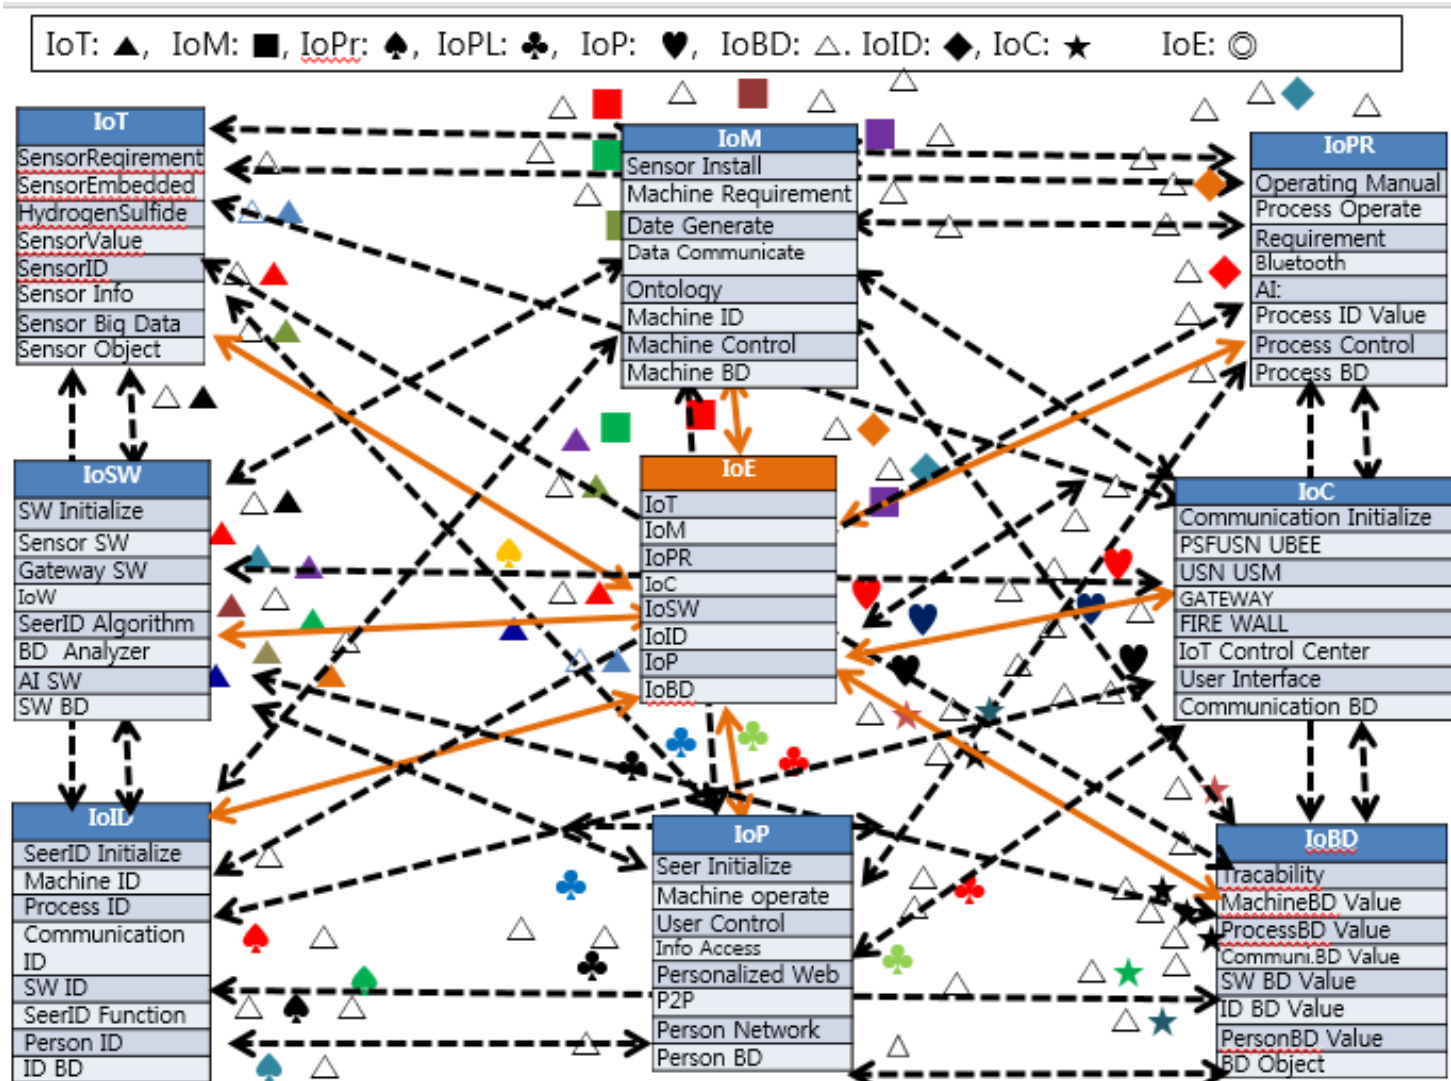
IoT: ▲, IoM: ■, IoPr: ♠, IoPL: ♣, IoP: ♥, IoBD: △. IoID: ◆, IoC: ★ IoE: ◎

IoT
SensorReqirement
SensorEmbedded
HydrogenSulfide
SensorValue
SensorID
Sensor Info
Sensor Big Data
Sensor Object

IoM
Sensor Install
Machine Requirement
Date Generate
Data Communicate
Ontology
Machine ID
Machine Control
Machine BD

IoPR
Operating Manual
Process Operate
Requirement
Bluetooth
AI:
Process ID Value
Process Control
Process BD

IoSW
SW Initialize
Sensor SW
Gateway SW
IoW
SeerID Algorithm
BD Analyzer
AI SW
SW BD

IoE
IoT
IoM
IoPR
IoC
IoSW
IoID
IoP
IoBD

IoC
Communication Initialize
PSFUSN UBEE
USN USM
GATEWAY
FIRE WALL
IoT Control Center
User Interface
Communication BD

IoID
SeerID Initialize
Machine ID
Process ID
Communication ID
SW ID
SeerID Function
Person ID
ID BD

IoP
Seer Initialize
Machine operate
User Control
Info Access
Personalized Web
P2P
Person Network
Person BD

IoBD
Tracability
MachineBD Value
ProcessBD Value
Communi.BD Value
SW BD Value
ID BD Value
PersonBD Value
BD Object